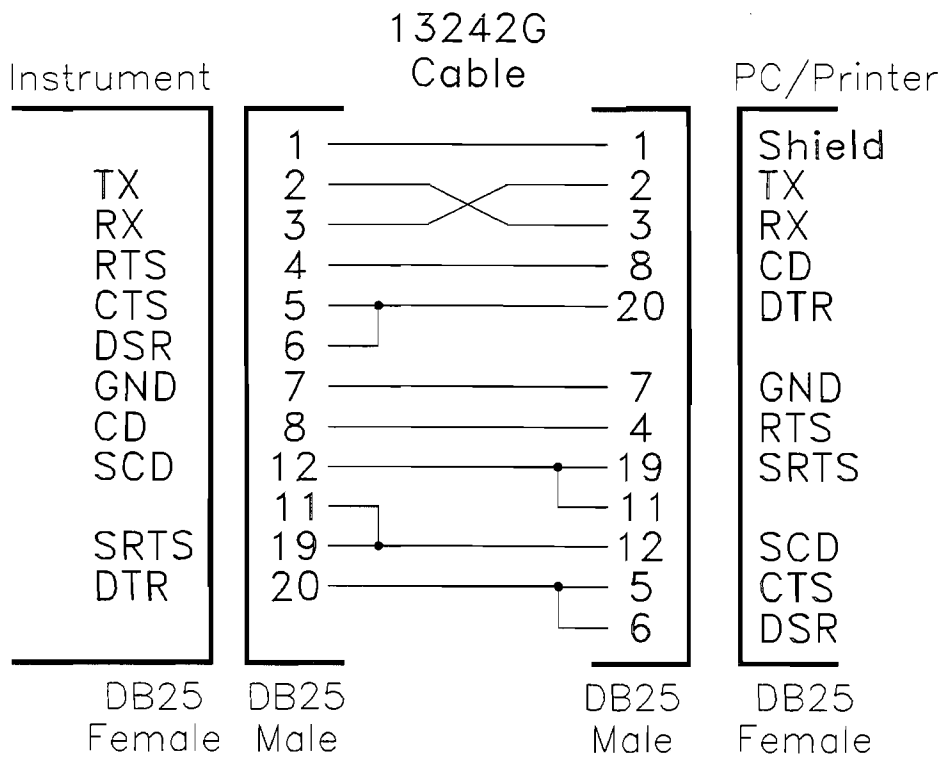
13242G
Cable

Instrument

PC/Printer

TX
RX
RTS
CTS
DSR
GND
CD
SCD

SRTS
DTR

1
2
3
4
5
6
7
8
12
11
19
20

1
2
3
8
20
7
4
19
11
12
5
6

Shield
TX
RX
CD
DTR

GND
RTS
SRTS

SCD
CTS
DSR

DB25
Female

DB25
Male

DB25
Male

DB25
Female